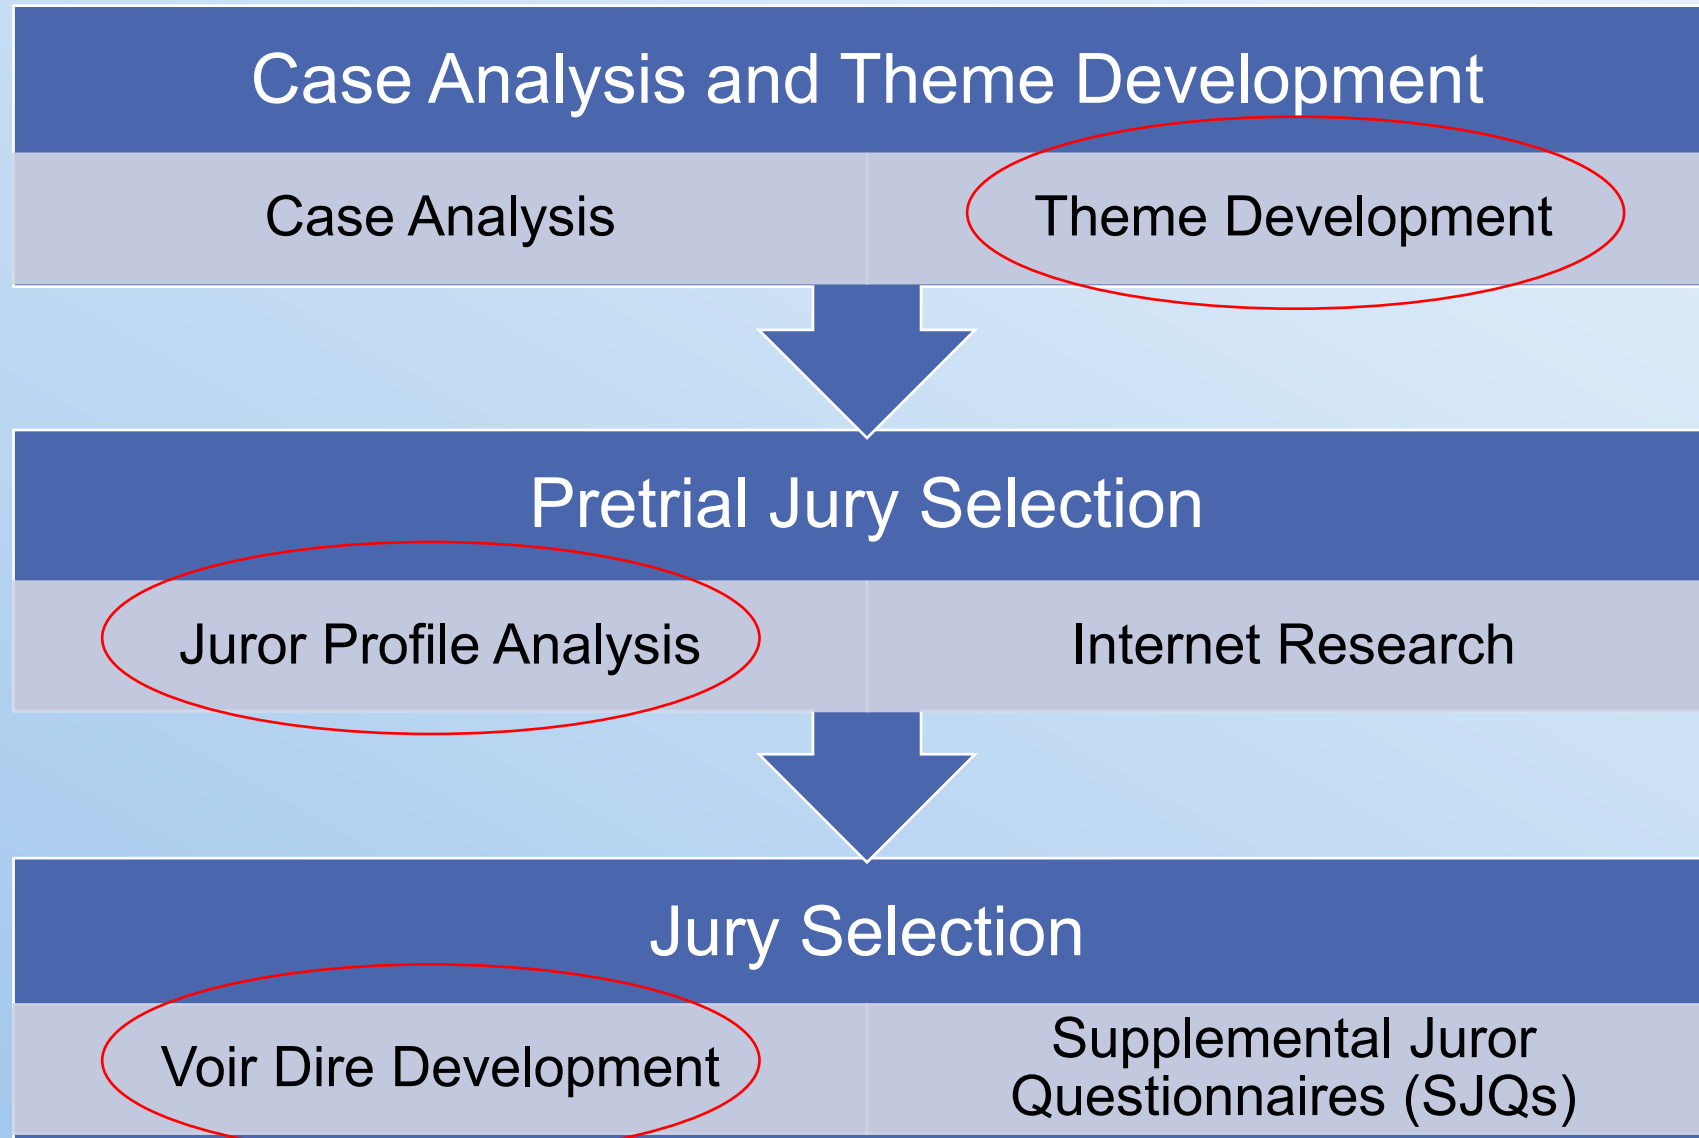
Case Analysis and Theme Development

Case Analysis

Theme Development

Pretrial Jury Selection

Juror Profile Analysis

Internet Research

Jury Selection

Voir Dire Development

Supplemental Juror Questionnaires (SJQs)